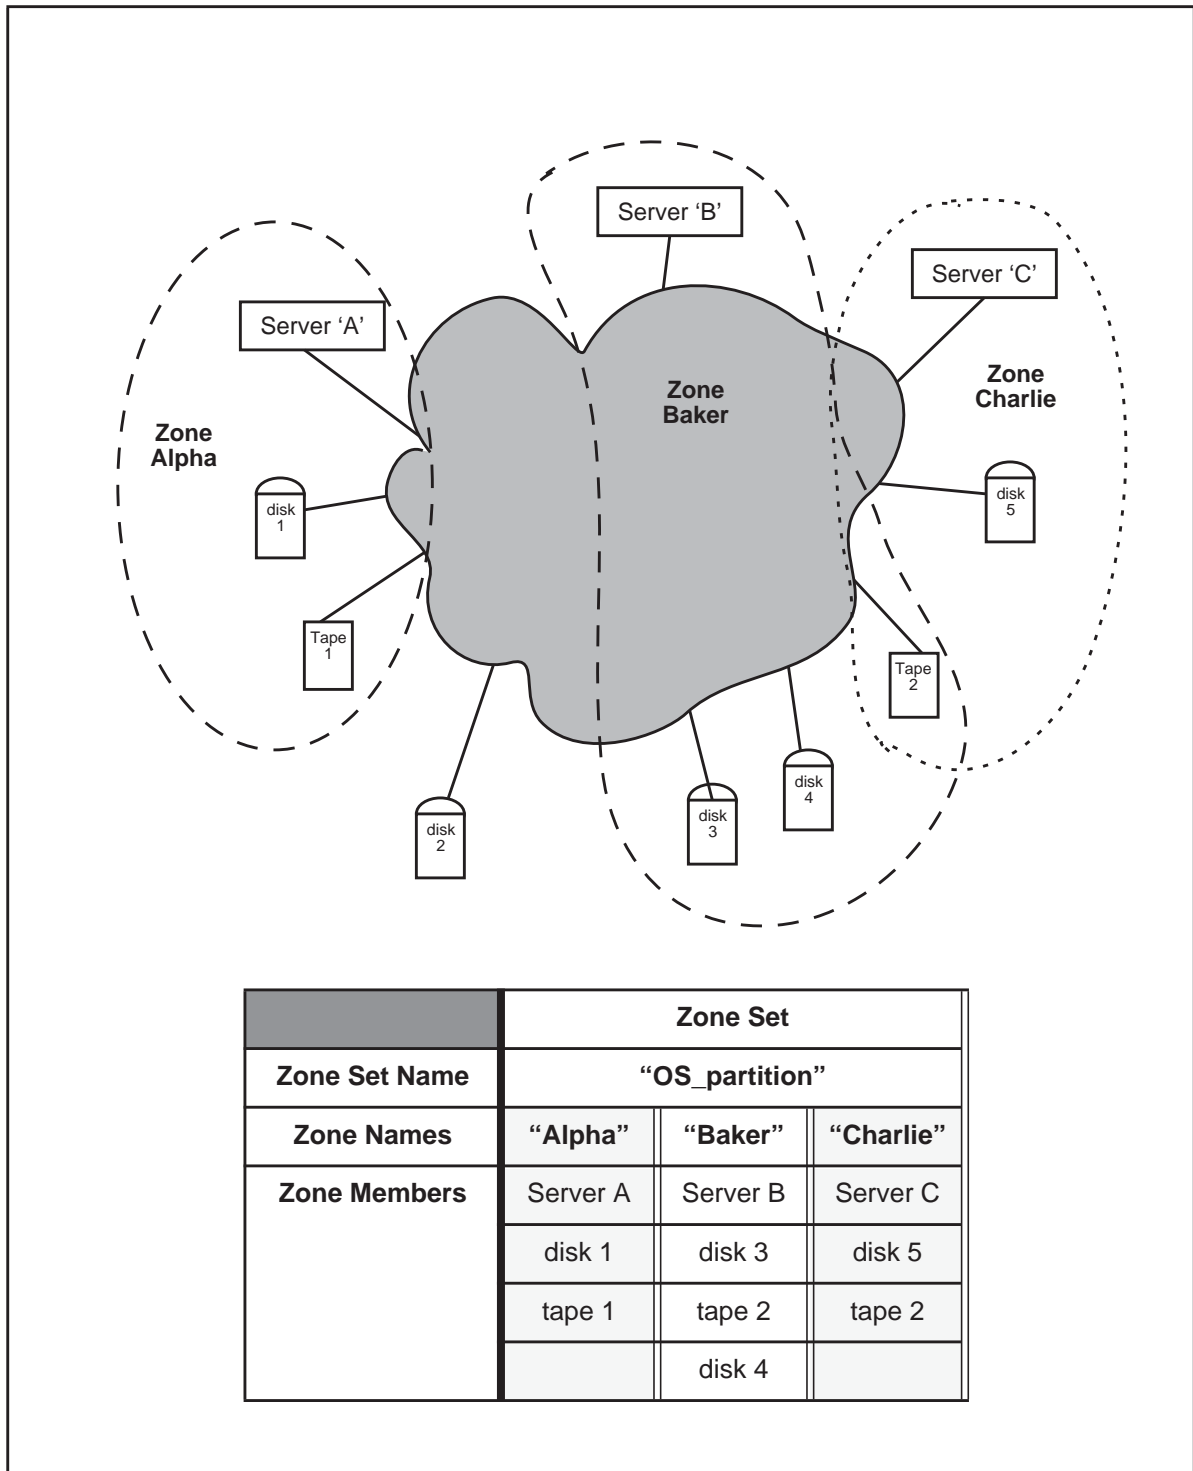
Server 'B'

Server 'C'

Server 'A'

Zone Baker

Zone Charlie

Zone Alpha

disk 1

disk 5

Tape 1

Tape 2

disk 4

disk 3

disk 2

| | Zone Set | | |
|---|---|---|---|
| Zone Set Name | "OS_partition" | | |
| Zone Names | "Alpha" | "Baker" | "Charlie" |
| Zone Members | Server A | Server B | Server C |
| | disk 1 | disk 3 | disk 5 |
| | tape 1 | tape 2 | tape 2 |
| | | disk 4 | |